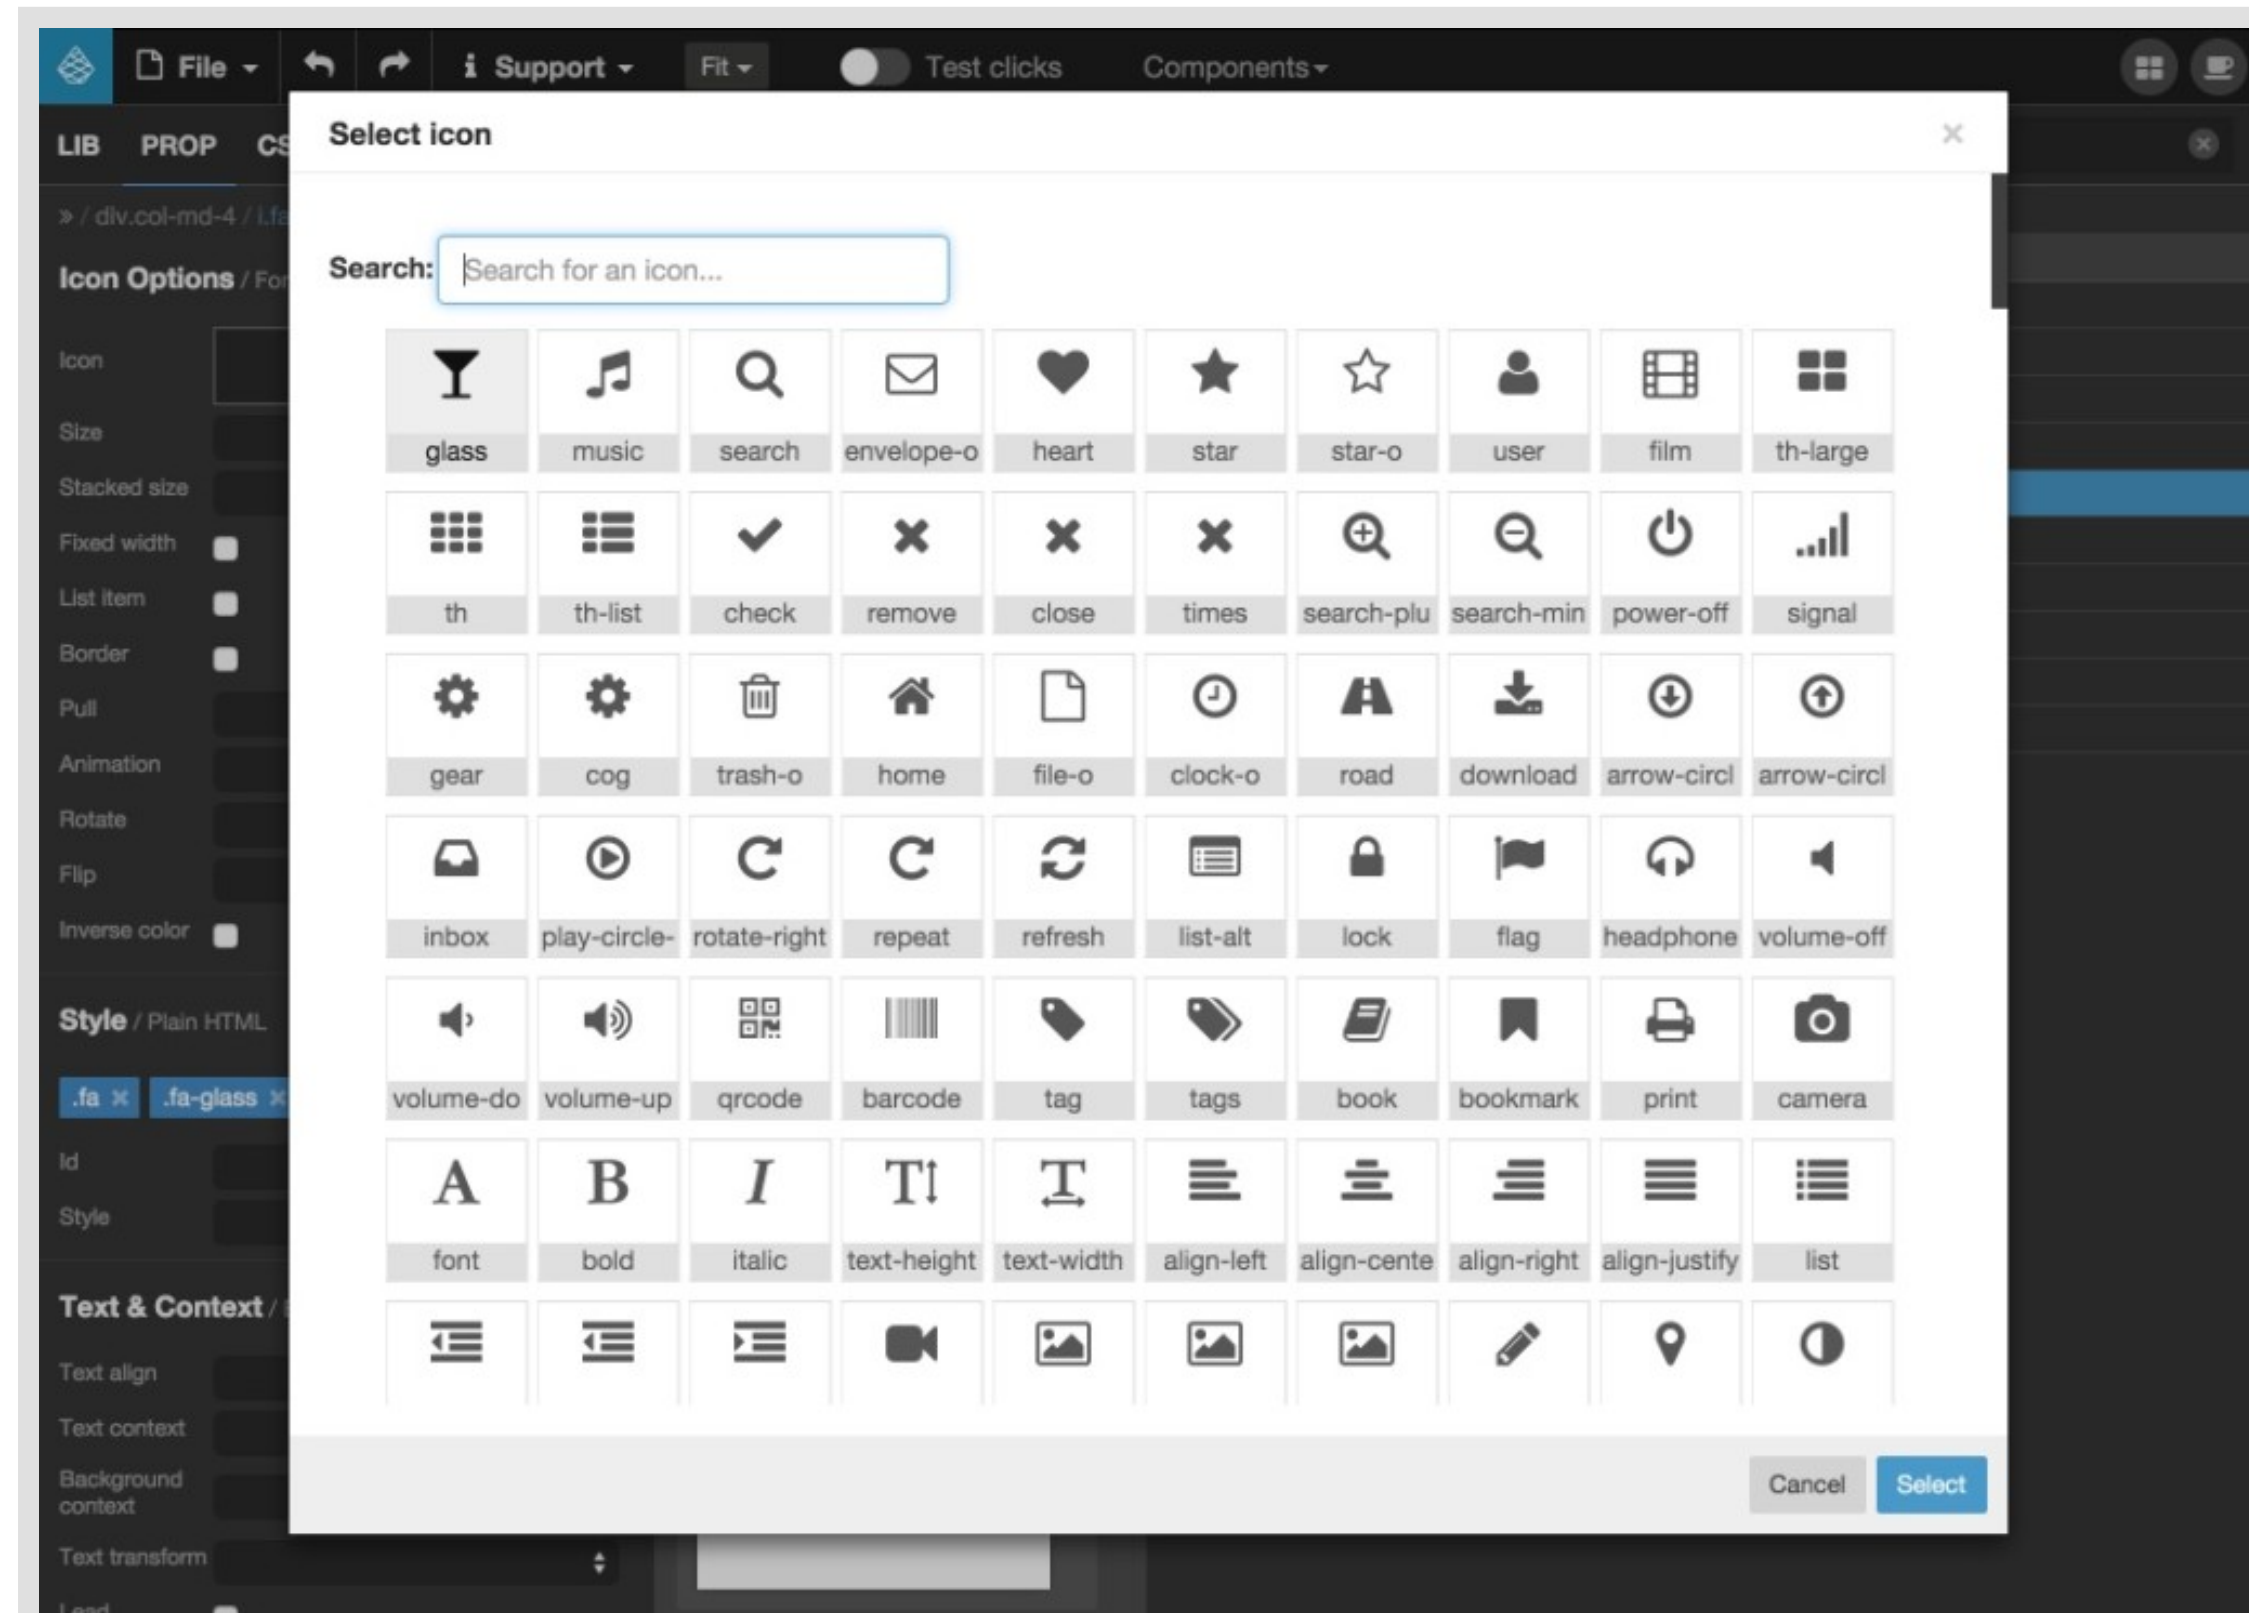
File Support Fit Test clicks Components

LIB PROP CS

» / div.col-md-4 / i.fa

Icon Options / Fo

Icon
Size
Stacked size
Fixed width
List item
Border
Pull
Animation
Rotate
Flip
Inverse color

Style / Plain HTML

.fa × .fa-glass ×

Id
Style

Text & Context /

Text align
Text context
Background context
Text transform

Select icon

×

Search: Search for an icon...

| glass | music | search | envelope-o | heart | star | star-o | user | film | th-large |
|---|---|---|---|---|---|---|---|---|---|
| th | th-list | check | remove | close | times | search-plu | search-min | power-off | signal |
| gear | cog | trash-o | home | file-o | clock-o | road | download | arrow-circl | arrow-circl |
| inbox | play-circle- | rotate-right | repeat | refresh | list-alt | lock | flag | headphone | volume-off |
| volume-do | volume-up | qrcode | barcode | tag | tags | book | bookmark | print | camera |
| font | bold | italic | text-height | text-width | align-left | align-cente | align-right | align-justify | list |

Cancel Select